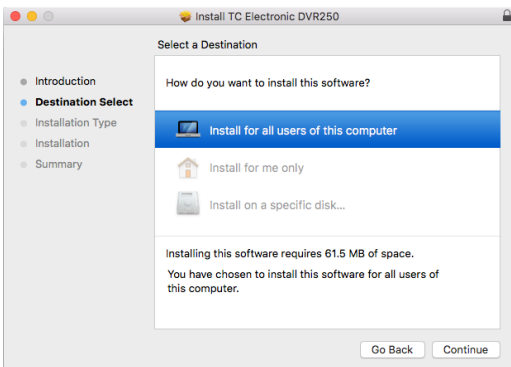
Install TC Electronic DVR250

Select a Destination

Introduction
Destination Select
Installation Type
Installation
Summary

How do you want to install this software?

Install for all users of this computer

Install for me only

Install on a specific disk...

Installing this software requires 61.5 MB of space.

You have chosen to install this software for all users of this computer.

Go Back
Continue